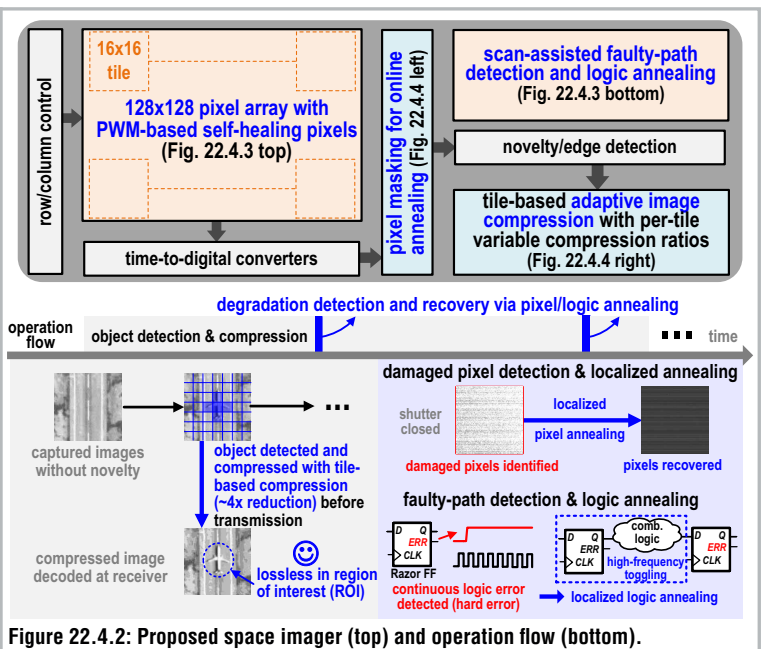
row/column control

16x16 tile

128x128 pixel array with PWM-based self-healing pixels (Fig. 22.4.3 top)

time-to-digital converters

pixel masking for online annealing (Fig. 22.4.4 left)

scan-assisted faulty-path detection and logic annealing (Fig. 22.4.3 bottom)

novelty/edge detection

tile-based adaptive image compression with per-tile variable compression ratios (Fig. 22.4.4 right)

degradation detection and recovery via pixel/logic annealing

operation flow

object detection & compression

time

captured images without novelty

object detected and compressed with tile-based compression (~4x reduction) before transmission

compressed image decoded at receiver

lossless in region of interest (ROI)

damaged pixel detection & localized annealing

shutter closed

localized pixel annealing

damaged pixels identified

pixels recovered

faulty-path detection & logic annealing

D Q ERR CLK

Razor FF

continuous logic error detected (hard error)

D Q ERR CLK

comb. logic

high-frequency toggling

D Q ERR CLK

localized logic annealing

Figure 22.4.2: Proposed space imager (top) and operation flow (bottom).